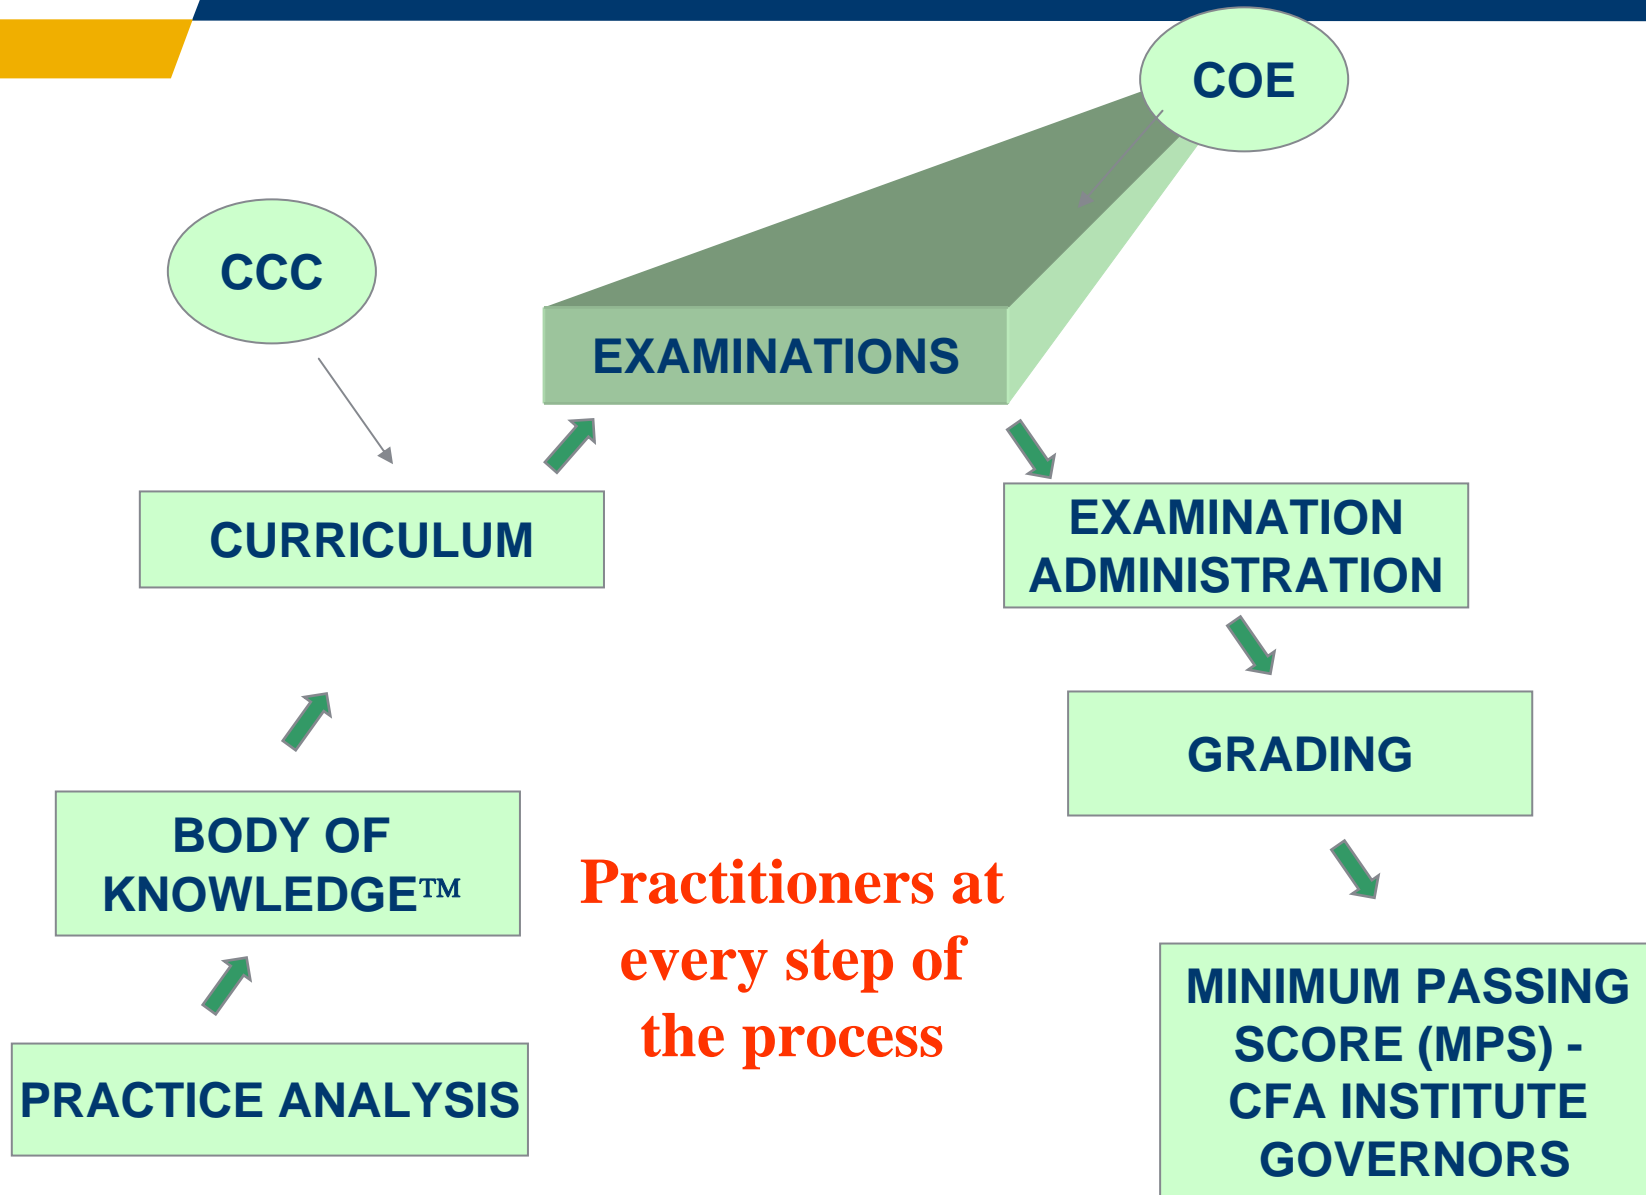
COE

CCC

EXAMINATIONS

CURRICULUM

EXAMINATION ADMINISTRATION

GRADING

BODY OF KNOWLEDGE™

Practitioners at every step of the process

MINIMUM PASSING SCORE (MPS) - CFA INSTITUTE GOVERNORS

PRACTICE ANALYSIS